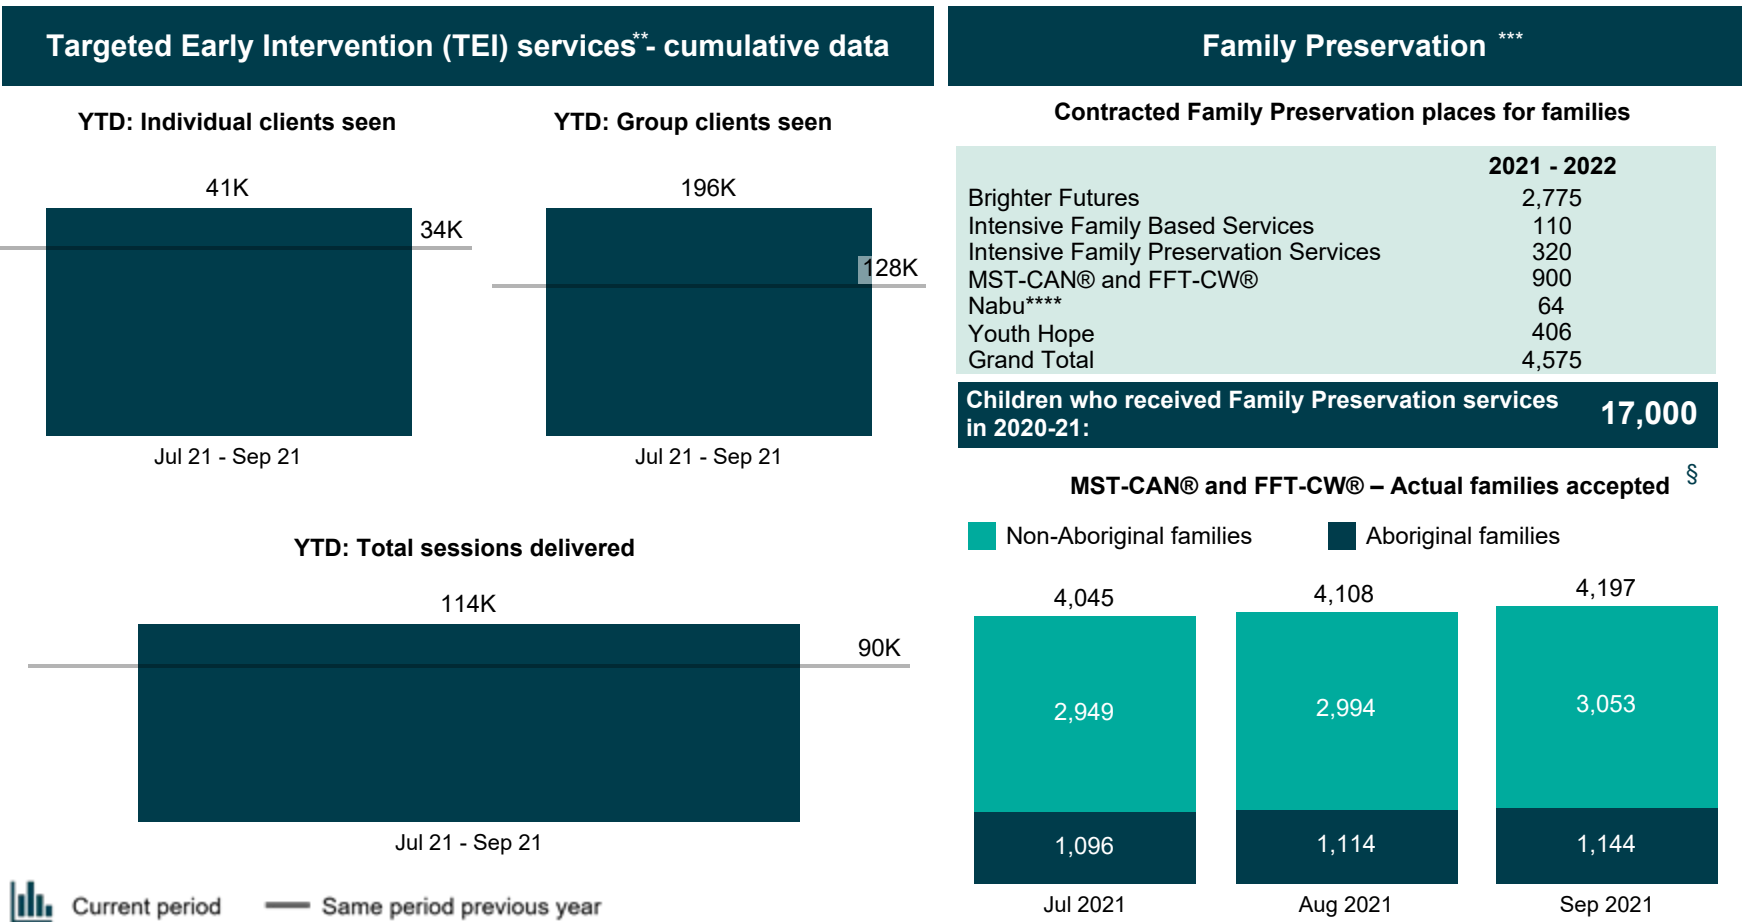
Targeted Early Intervention (TEI) services**- cumulative data

YTD: Individual clients seen

41K

34K

Jul 21 - Sep 21

YTD: Group clients seen

196K

128K

Jul 21 - Sep 21

YTD: Total sessions delivered

114K

90K

Jul 21 - Sep 21

Current period Same period previous year

Family Preservation ***

Contracted Family Preservation places for families

| | 2021 - 2022 |
|---|---|
| Brighter Futures | 2,775 |
| Intensive Family Based Services | 110 |
| Intensive Family Preservation Services | 320 |
| MST-CAN® and FFT-CW® | 900 |
| Nabu**** | 64 |
| Youth Hope | 406 |
| Grand Total | 4,575 |

Children who received Family Preservation services in 2020-21: 17,000

MST-CAN® and FFT-CW® – Actual families accepted §

Non-Aboriginal families Aboriginal families

4,045
2,949
1,096
Jul 2021

4,108
2,994
1,114
Aug 2021

4,197
3,053
1,144
Sep 2021